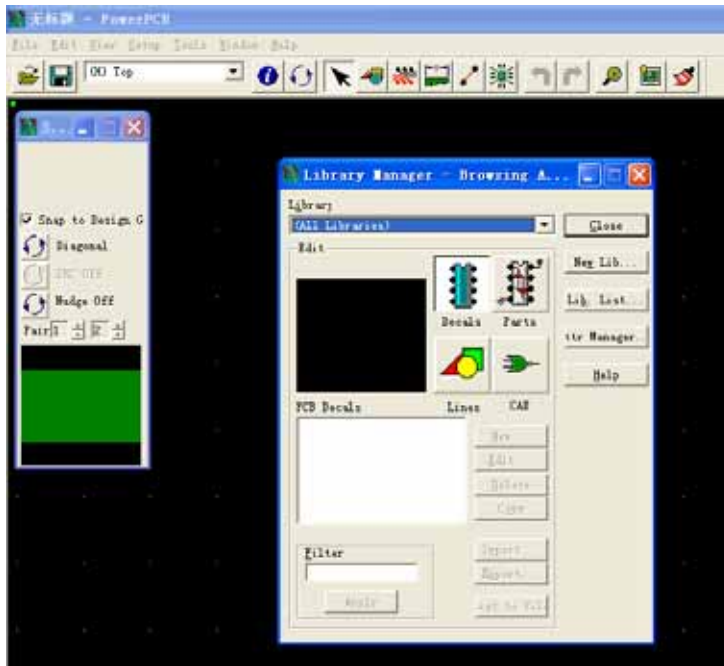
无标题 - PowerPCB
File Edit View Setup Tools Window Help
(0) Top
Snap to Design G
Diagonal
DRC Off
Nudge Off
Pair 1 2
Library Manager - Browsing A...
Library
(All Libraries)
Close
Edit
New Lib...
Lib. List...
Decals
Parts
ttr Manager...
Help
PCB Decals
Lines
CAE
New
Edit
Delete
Copy
Filter
Import
Export
Apply
Add to Fil